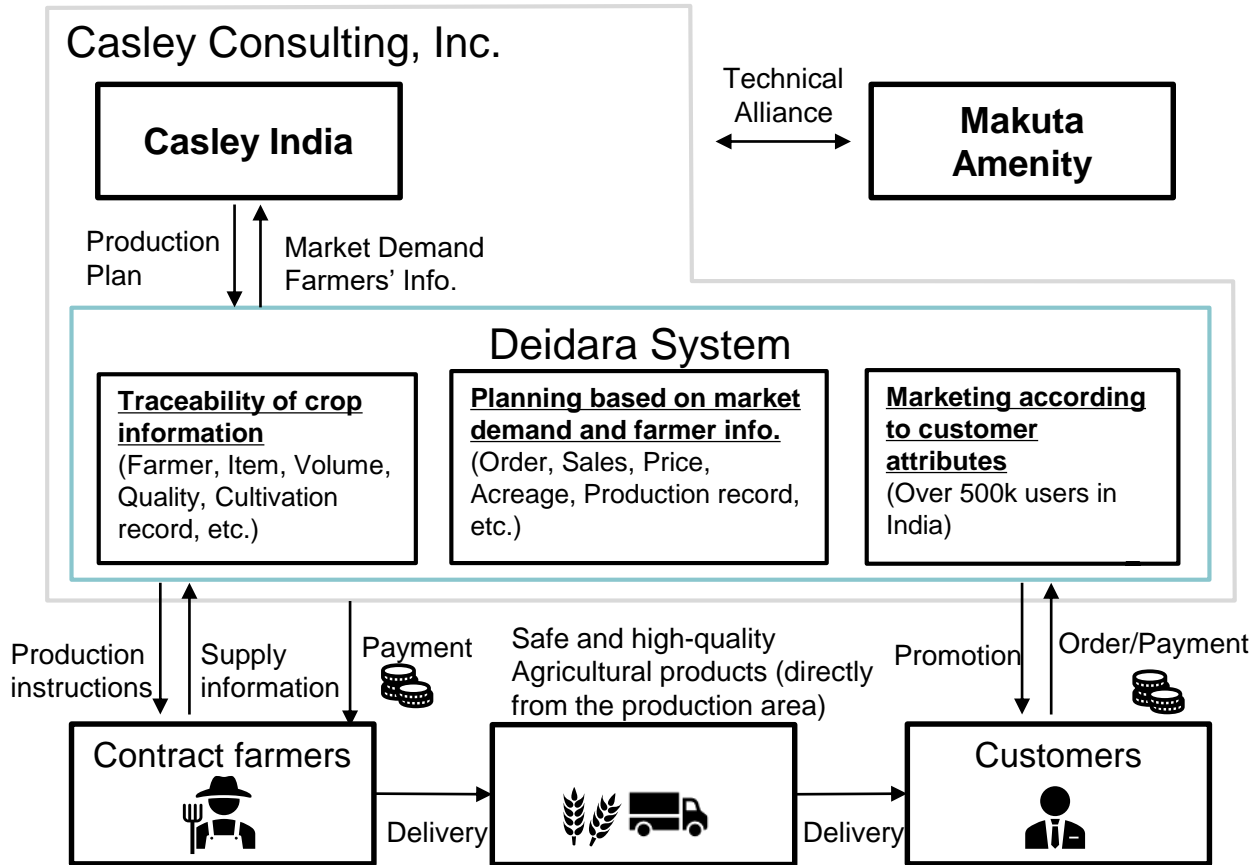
Casley Consulting, Inc.

Casley India

Technical Alliance

Makuta Amenity

Production Plan

Market Demand Farmers' Info.

Deidara System

**Traceability of crop information**
(Farmer, Item, Volume, Quality, Cultivation record, etc.)

**Planning based on market demand and farmer info.**
(Order, Sales, Price, Acreage, Production record, etc.)

**Marketing according to customer attributes**
(Over 500k users in India)

Production instructions

Supply information

Payment

Safe and high-quality Agricultural products (directly from the production area)

Promotion

Order/Payment

Contract farmers

Customers

Delivery

Delivery